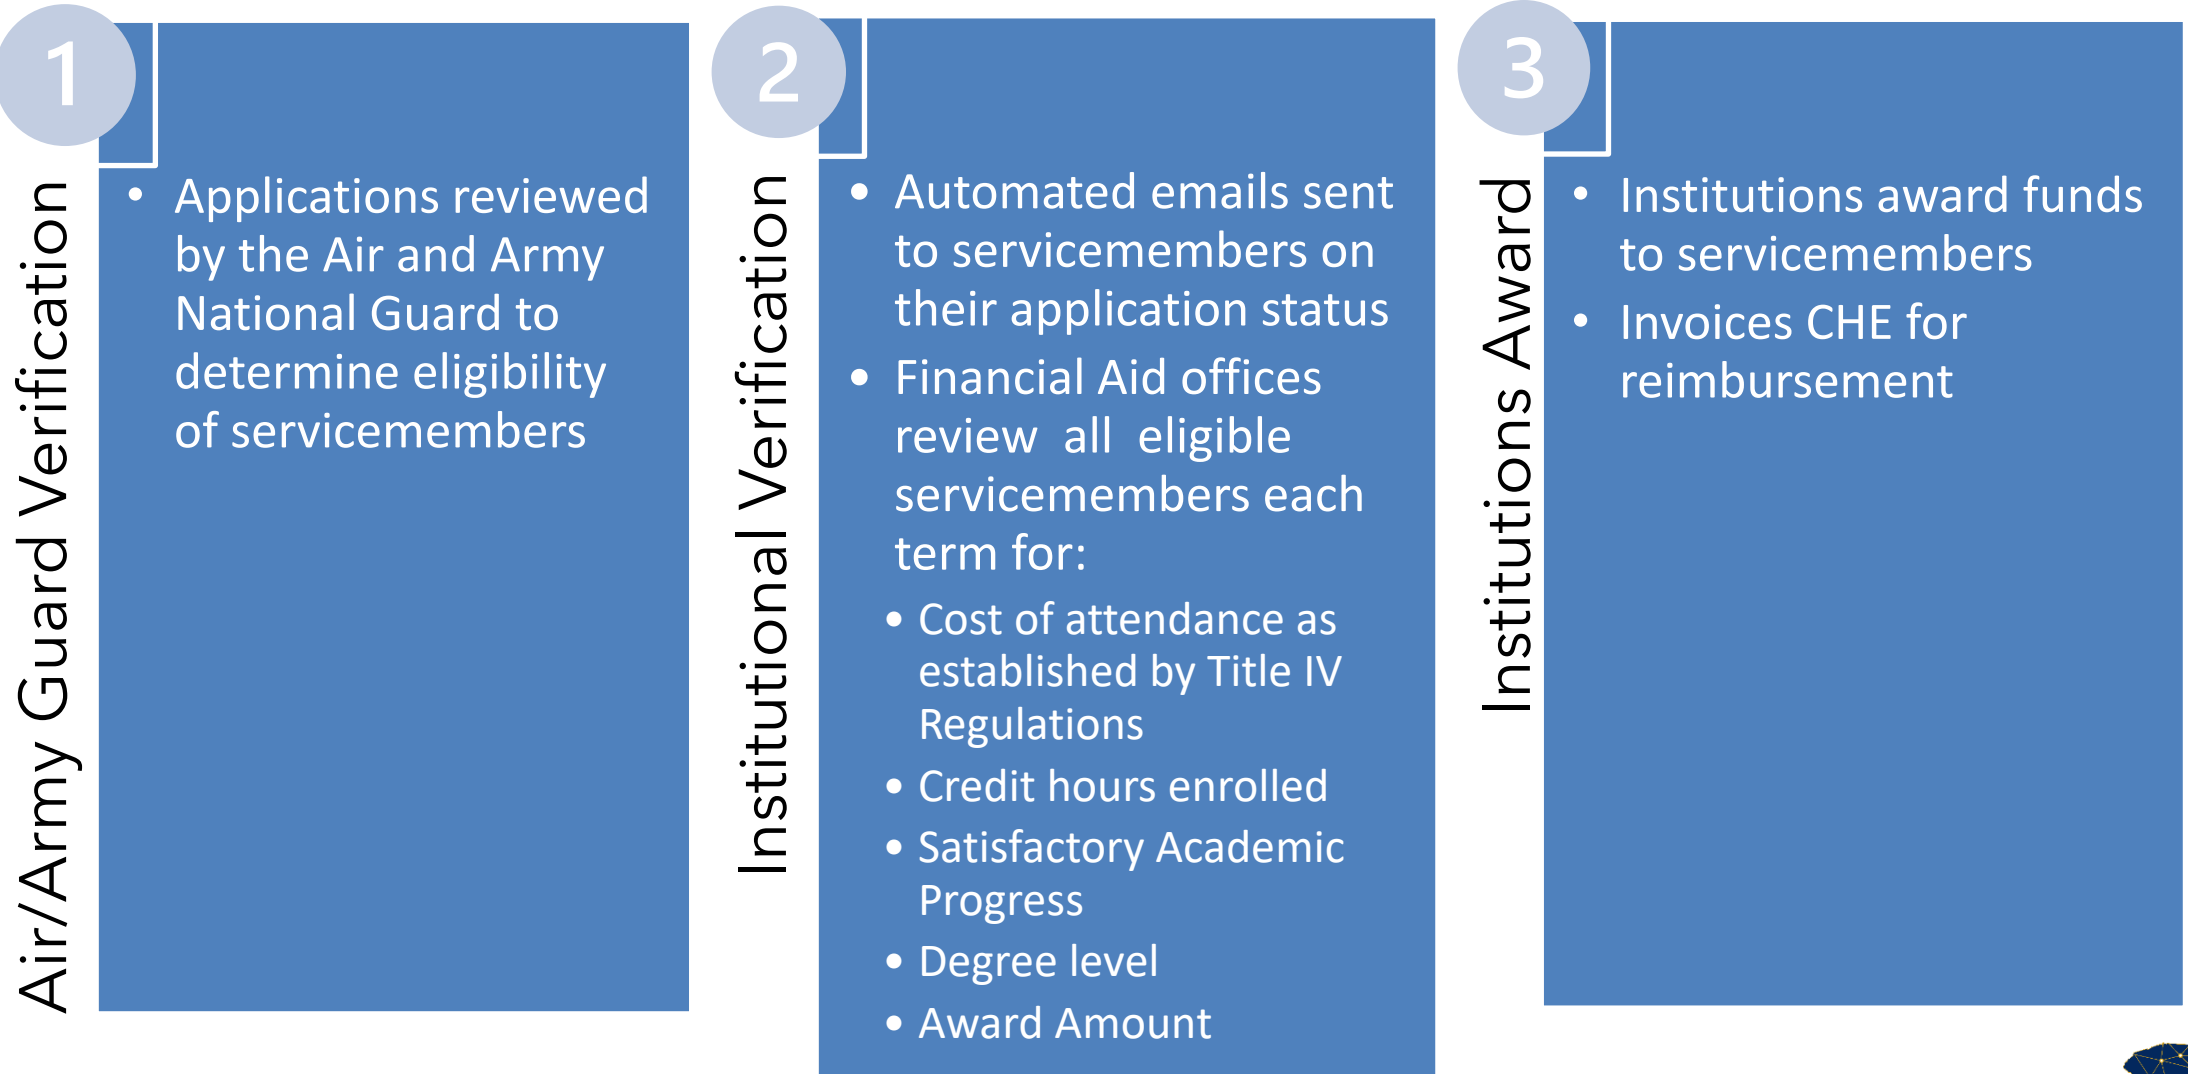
1

Air/Army Guard Verification

- Applications reviewed by the Air and Army National Guard to determine eligibility of servicemembers

2

Institutional Verification

- Automated emails sent to servicemembers on their application status
- Financial Aid offices review all eligible servicemembers each term for:
  - Cost of attendance as established by Title IV Regulations
  - Credit hours enrolled
  - Satisfactory Academic Progress
  - Degree level
  - Award Amount

3

Institutions Award

- Institutions award funds to servicemembers
- Invoices CHE for reimbursement